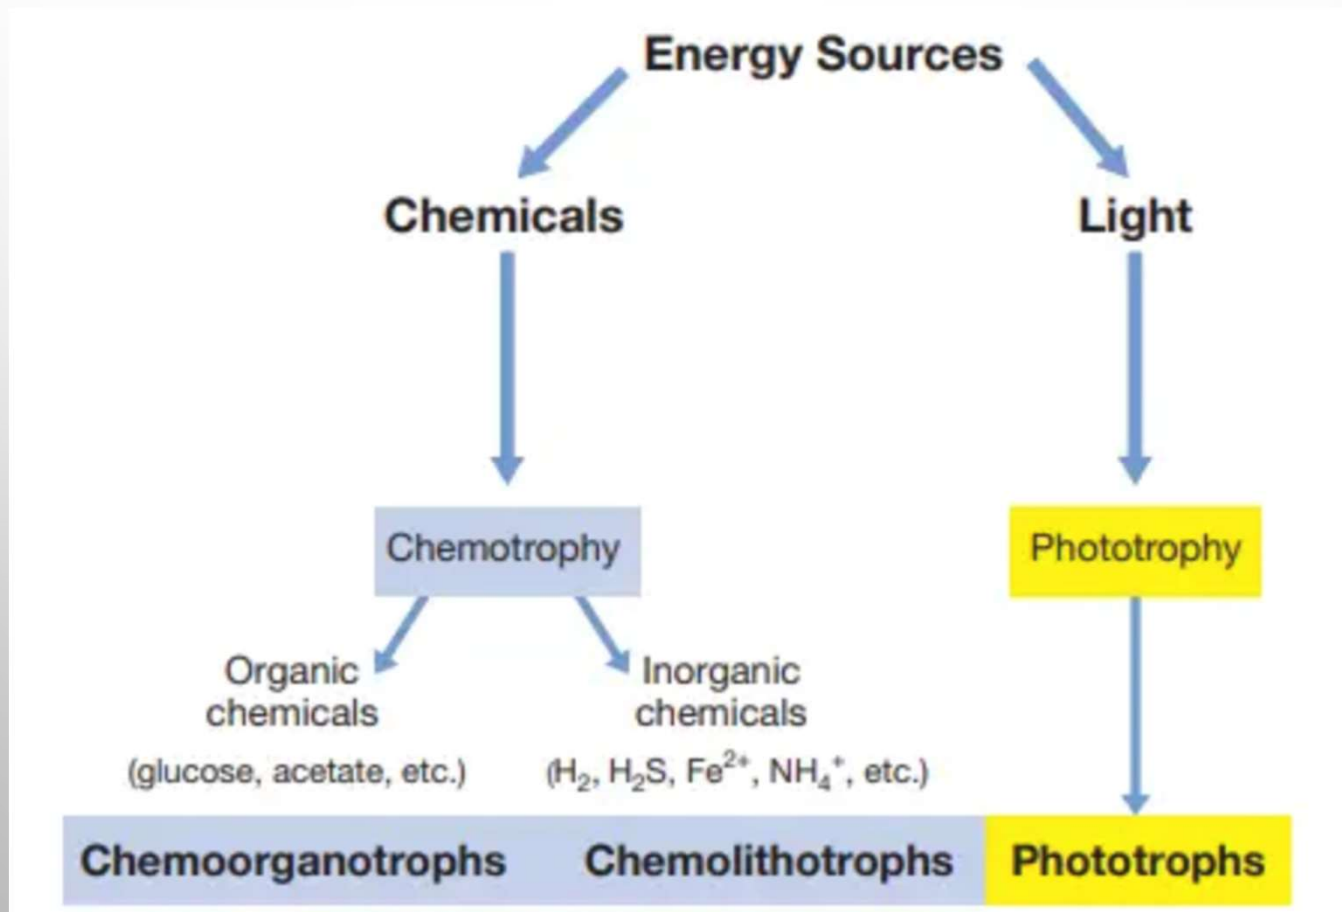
Energy Sources

Chemicals

Light

Chemotrophy

Phototrophy

Organic chemicals
(glucose, acetate, etc.)

Inorganic chemicals
($H_2$, $H_2S$, $Fe^{2+}$, $NH_4^+$, etc.)

Chemoorganotrophs

Chemolithotrophs

Phototrophs